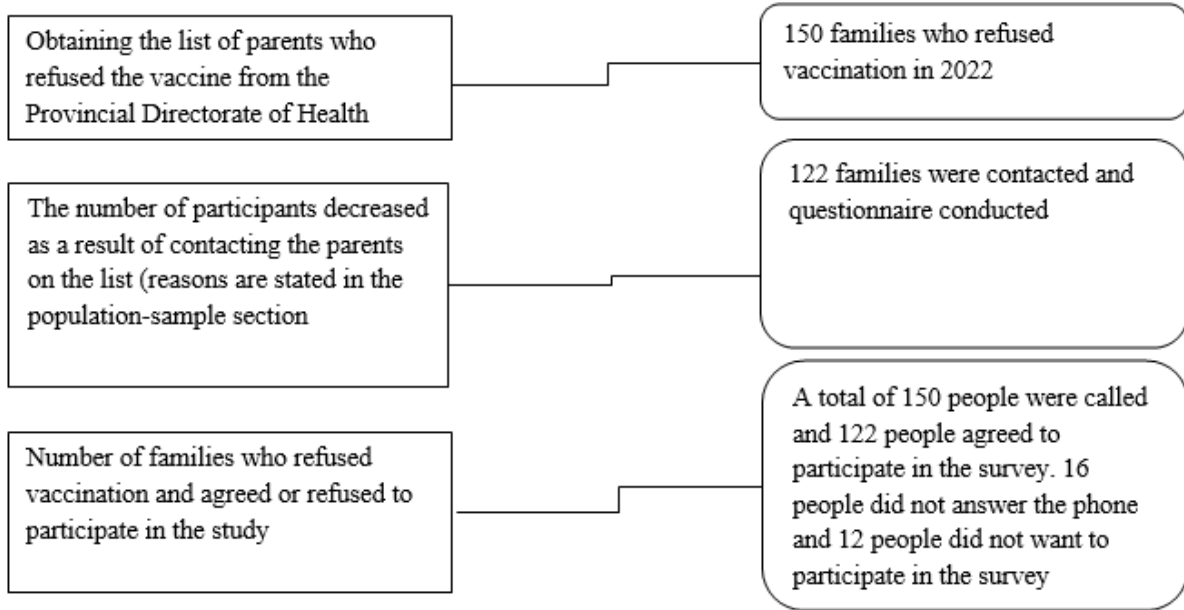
Obtaining the list of parents who refused the vaccine from the Provincial Directorate of Health

150 families who refused vaccination in 2022

The number of participants decreased as a result of contacting the parents on the list (reasons are stated in the population-sample section

122 families were contacted and questionnaire conducted

Number of families who refused vaccination and agreed or refused to participate in the study

A total of 150 people were called and 122 people agreed to participate in the survey. 16 people did not answer the phone and 12 people did not want to participate in the survey